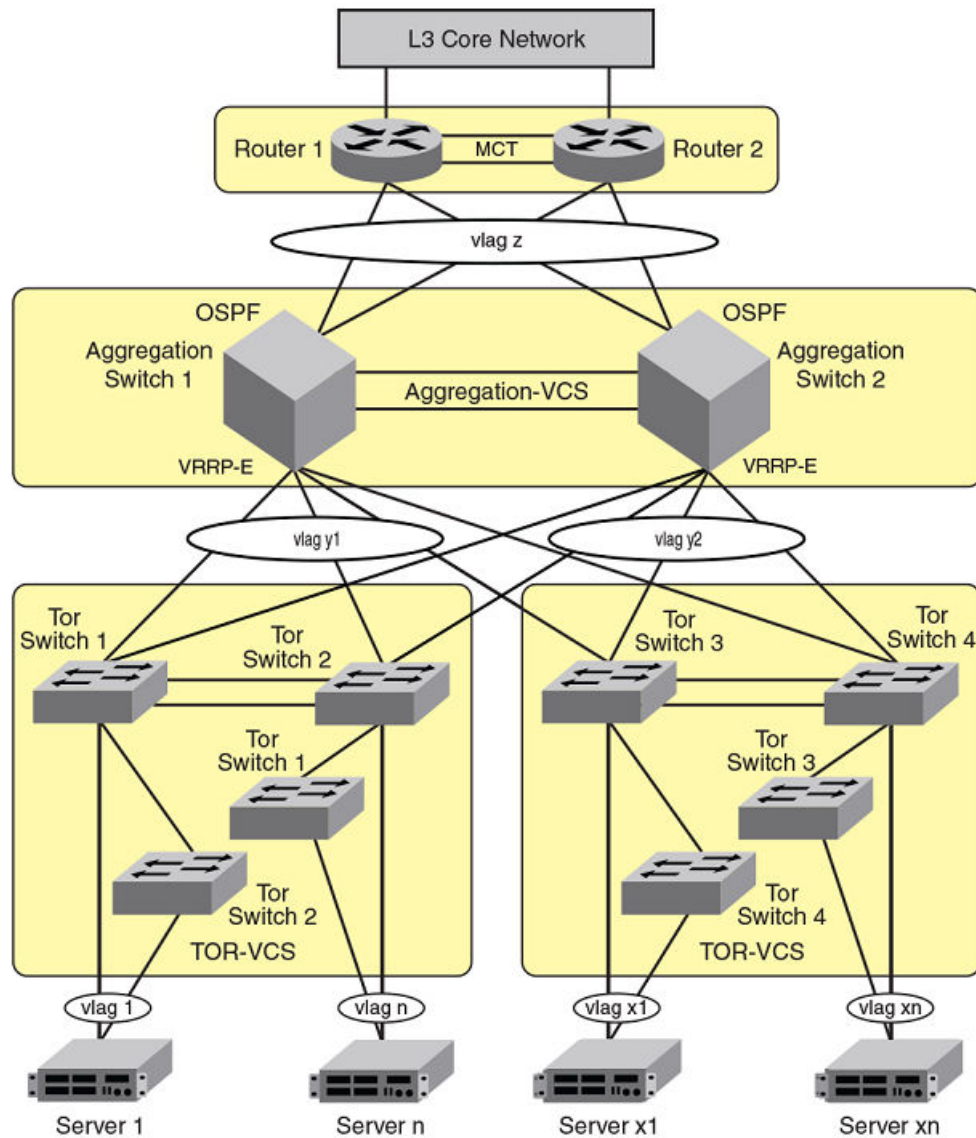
L3 Core Network

Router 1

MCT

Router 2

vlag z

OSPF

Aggregation Switch 1

Aggregation-VCS

OSPF

Aggregation Switch 2

VRRP-E

VRRP-E

vlag y1

vlag y2

Tor Switch 1

Tor Switch 2

Tor Switch 1

Tor Switch 2

TOR-VCS

Tor Switch 3

Tor Switch 4

Tor Switch 3

Tor Switch 4

TOR-VCS

vlag 1

vlag n

vlag x1

vlag xn

Server 1

Server n

Server x1

Server xn